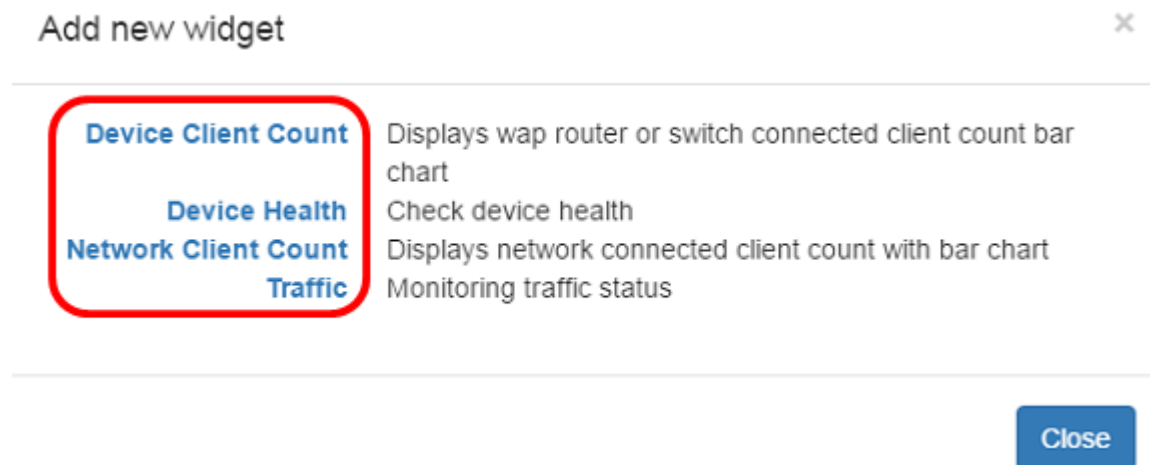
Add new widget

×

| | |
|---|---|
| Device Client Count | Displays wap router or switch connected client count bar chart |
| Device Health | Check device health |
| Network Client Count | Displays network connected client count with bar chart |
| Traffic | Monitoring traffic status |

Close